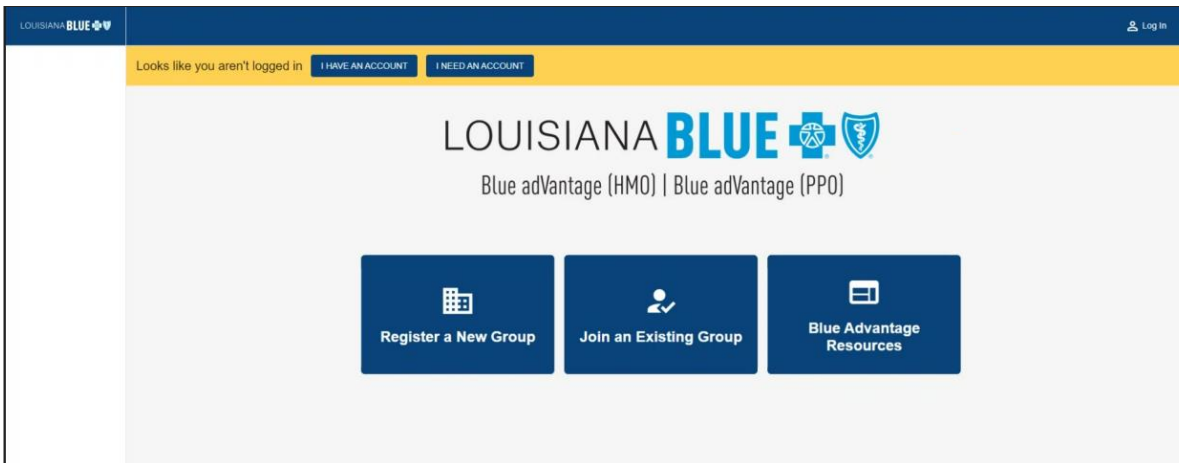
LOUISIANA BLUE

Log In

Looks like you aren't logged in I HAVE AN ACCOUNT I NEED AN ACCOUNT

LOUISIANA BLUE

Blue adVantage (HMO) | Blue adVantage (PPO)

Register a New Group

Join an Existing Group

Blue Advantage Resources